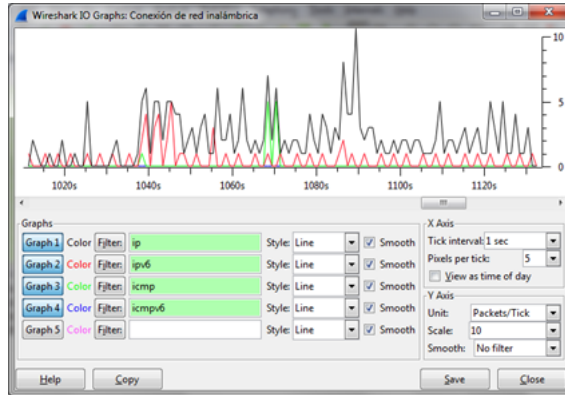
Wireshark IO Graphs: Conexión de red inalámbrica

10
5
0

1020s 1040s 1060s 1080s 1100s 1120s

Graphs

Graph 1 Color Filter: ip Style: Line Smooth
Graph 2 Color Filter: ipv6 Style: Line Smooth
Graph 3 Color Filter: icmp Style: Line Smooth
Graph 4 Color Filter: icmpv6 Style: Line Smooth
Graph 5 Color Filter: Style: Line Smooth

X Axis
Tick interval: 1 sec
Pixels per tick: 5
View as time of day

Y Axis
Unit: Packets/Tick
Scale: 10
Smooth: No filter

Help Copy Save Close